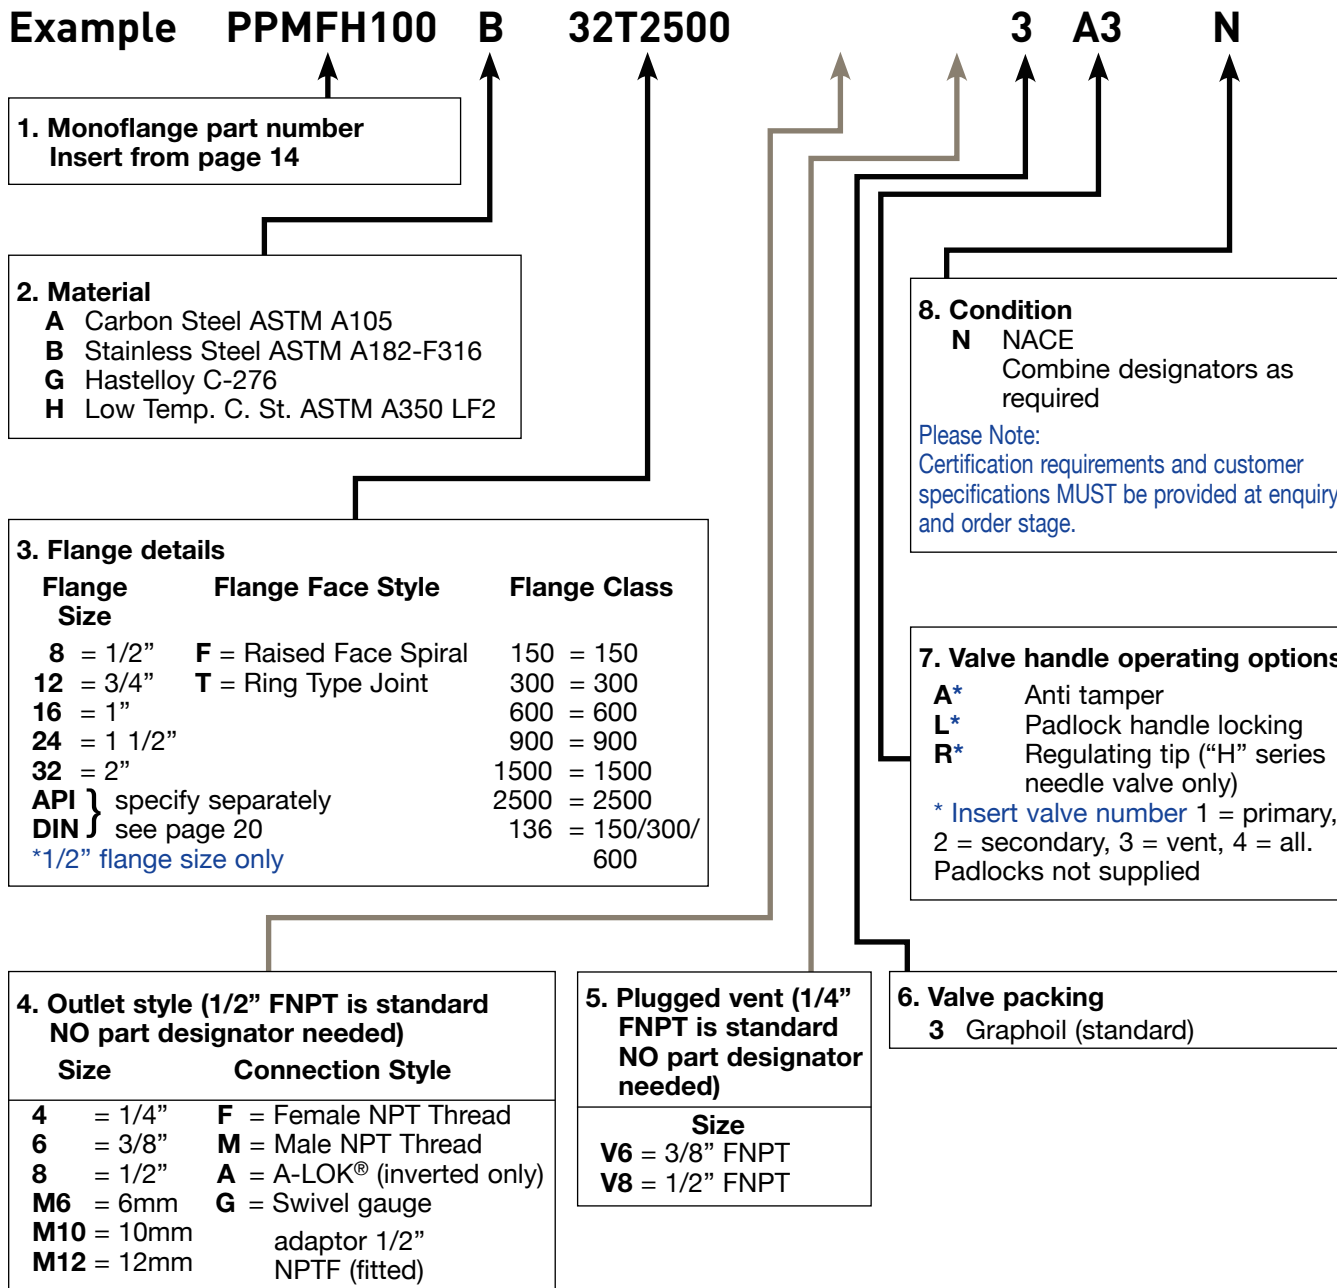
Example PPMFH100 B 32T2500 3 A3 N

1. Monoflange part number
Insert from page 14

2. Material
A Carbon Steel ASTM A105
B Stainless Steel ASTM A182-F316
G Hastelloy C-276
H Low Temp. C. St. ASTM A350 LF2

3. Flange details

| Flange Size | Flange Face Style | Flange Class |
|---|---|---|
| 8 = 1/2” | F = Raised Face Spiral | 150 = 150 |
| 12 = 3/4” | T = Ring Type Joint | 300 = 300 |
| 16 = 1” | | 600 = 600 |
| 24 = 1 1/2” | | 900 = 900 |
| 32 = 2” | | 1500 = 1500 |
| API } specify separately | | 2500 = 2500 |
| DIN } see page 20 | | 136 = 150/300/600 |

*1/2” flange size only

4. Outlet style (1/2” FNPT is standard NO part designator needed)

| Size | Connection Style |
|---|---|
| 4 = 1/4” | F = Female NPT Thread |
| 6 = 3/8” | M = Male NPT Thread |
| 8 = 1/2” | A = A-LOK® (inverted only) |
| M6 = 6mm | G = Swivel gauge adaptor 1/2” NPTF (fitted) |
| M10 = 10mm | |
| M12 = 12mm | |

5. Plugged vent (1/4” FNPT is standard NO part designator needed)
Size
V6 = 3/8” FNPT
V8 = 1/2” FNPT

6. Valve packing
3 Graphoil (standard)

7. Valve handle operating options
A* Anti tamper
L* Padlock handle locking
R* Regulating tip (“H” series needle valve only)
* Insert valve number 1 = primary, 2 = secondary, 3 = vent, 4 = all.
Padlocks not supplied

8. Condition
N NACE
Combine designators as required
Please Note:
Certification requirements and customer specifications MUST be provided at enquiry and order stage.